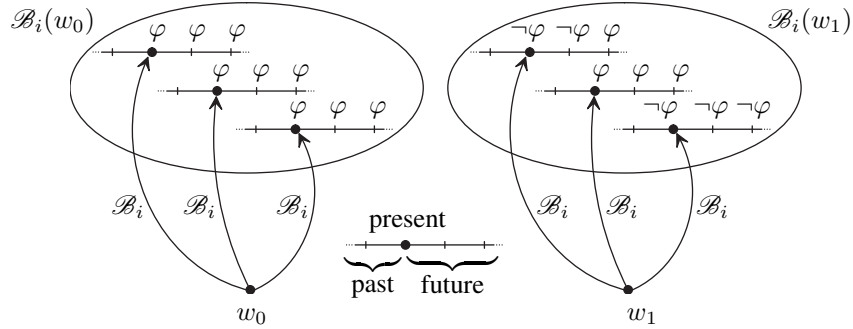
$\mathscr{B}_i(w_0)$

$\varphi$ $\varphi$ $\varphi$

$\varphi$ $\varphi$ $\varphi$

$\varphi$ $\varphi$ $\varphi$

$\mathscr{B}_i$ $\mathscr{B}_i$ $\mathscr{B}_i$

$w_0$

present

past future

$\mathscr{B}_i(w_1)$

$\neg\varphi$ $\neg\varphi$ $\neg\varphi$

$\varphi$ $\varphi$ $\varphi$

$\neg\varphi$ $\neg\varphi$ $\neg\varphi$

$\mathscr{B}_i$ $\mathscr{B}_i$ $\mathscr{B}_i$

$w_1$